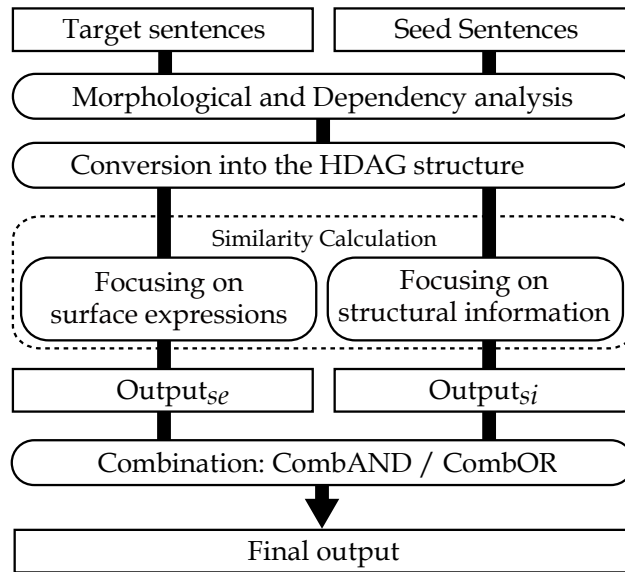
Target sentences

Seed Sentences

Morphological and Dependency analysis

Conversion into the HDAG structure

Similarity Calculation

Focusing on surface expressions

Focusing on structural information

Output$_{se}$

Output$_{si}$

Combination: CombAND / CombOR

Final output